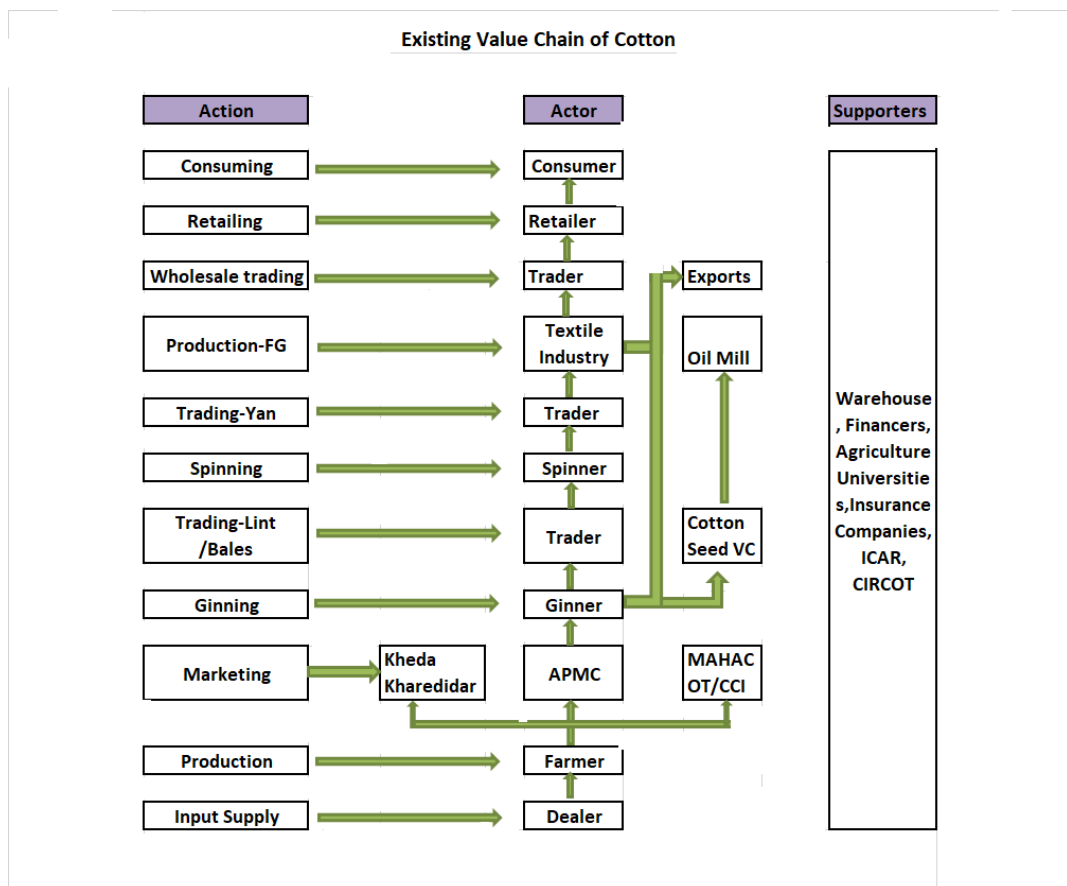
Existing Value Chain of Cotton

Action

Consuming

Retailing

Wholesale trading

Production-FG

Trading-Yan

Spinning

Trading-Lint /Bales

Ginning

Marketing

Production

Input Supply

Actor

Consumer

Retailer

Trader

Textile Industry

Trader

Spinner

Trader

Ginner

APMC

Farmer

Dealer

Kheda Kharedidar

Exports

Oil Mill

Cotton Seed VC

MAHAC OT/CCI

Supporters

Warehouse , Financers, Agriculture Universitie s,Insurance Companies, ICAR, CIRCOT